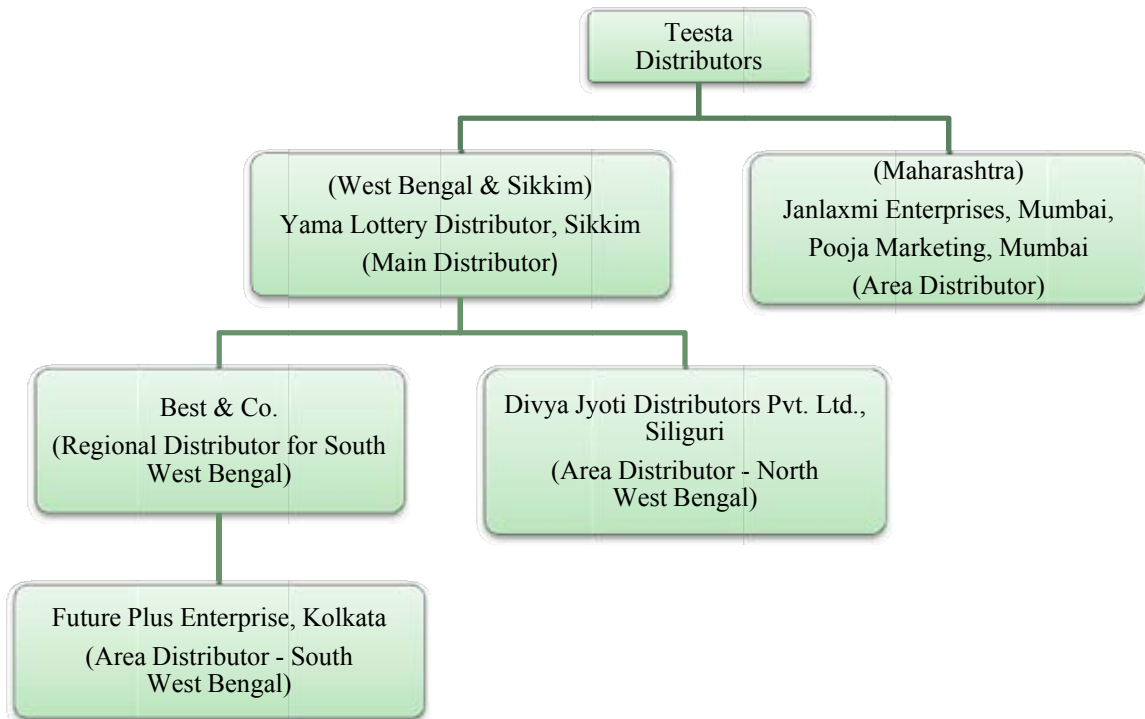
Teesta Distributors

(West Bengal & Sikkim)
Yama Lottery Distributor, Sikkim
(Main Distributor)

(Maharashtra)
Janlaxmi Enterprises, Mumbai,
Pooja Marketing, Mumbai
(Area Distributor)

Best & Co.
(Regional Distributor for South West Bengal)

Divya Jyoti Distributors Pvt. Ltd., Siliguri
(Area Distributor - North West Bengal)

Future Plus Enterprise, Kolkata
(Area Distributor - South West Bengal)